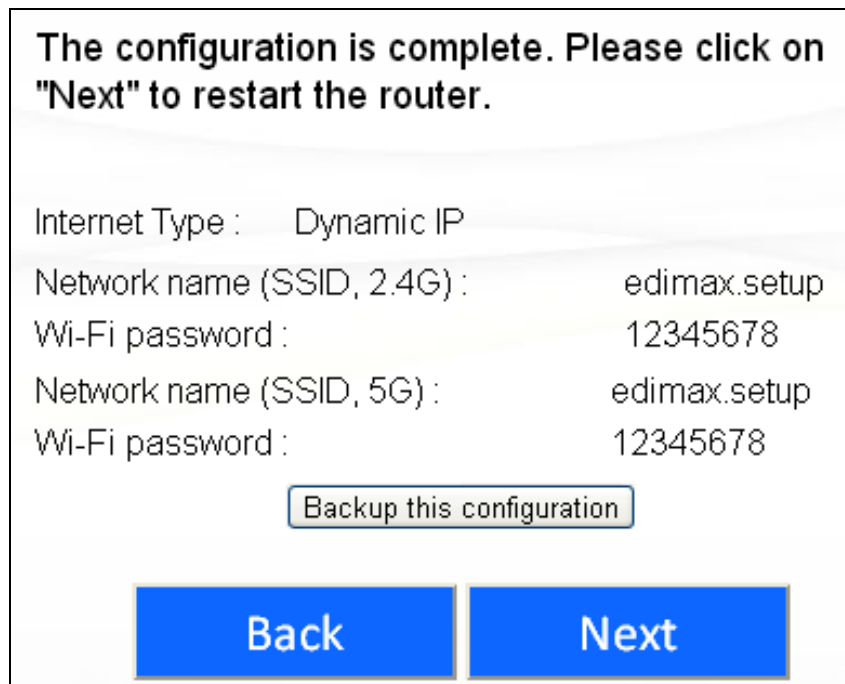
The configuration is complete. Please click on "Next" to restart the router.

Internet Type : Dynamic IP

Network name (SSID, 2.4G) : edimax.setup

Wi-Fi password : 12345678

Network name (SSID, 5G) : edimax.setup

Wi-Fi password : 12345678

Backup this configuration

Back

Next